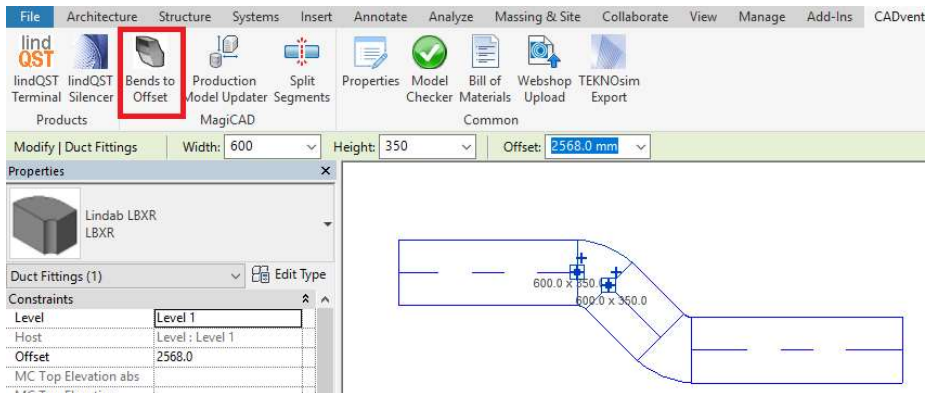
File Architecture Structure Systems Insert Annotate Analyze Massing & Site Collaborate View Manage Add-Ins CADvent

lind QST

lindQST Terminal lindQST Silencer Bends to Offset Production Model Updater Split Segments Properties Model Checker Bill of Materials Webshop Upload TEKNOsim Export

Products MagiCAD Common

Modify | Duct Fittings Width: 600 Height: 350 Offset: 2568.0 mm

Properties

Lindab LBXR
LBXR

Duct Fittings (1) Edit Type

Constraints

| | |
|---|---|
| Level | Level 1 |
| Host | Level : Level 1 |
| Offset | 2568.0 |
| MC Top Elevation abs | |

600.0 x 350.0
600.0 x 350.0